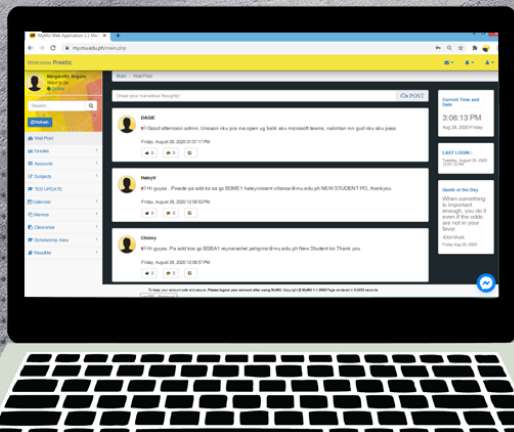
MyMU Web Application | L.Mo

my.mu.edu.ph/main.php

Welcome Preetz

Margarette Angas
Wall to do
online

Search...

Refresh

Wall Post

Grades

Accounts

Subjects

TES UPDATE

Calendar

Memos

Clearance

Scholarship Area

Resultlist

Main / Wall Post

Share your momentous thoughts!

POST

DAGIE

Good afternoon admin. Unsaon nku pra ma open ug balik aku microsoft teams, nalimtan nm gud nku aku pass.

Friday, August 28, 2020 01:37:17 PM

Haleyrr

Hi guys. Pwede pa add ko sa go BSME1 haleyconent.villanez@mu.edu.ph NEW STUDENT PO, thankyou.

Friday, August 28, 2020 12:59:50 PM

Chrissy

Hi guys. Pa add ko sa go BSBA1 reynarachel.peligrino@mu.edu.ph New Student ko Thank you

Friday, August 28, 2020 12:39:57 PM

Current Time and Date

3:06:13 PM
Aug 28, 2020 Friday

LAST LOGIN :
Tuesday, August 25, 2020 01:28:48 PM

Quote of the Day

When something is important enough, you do it even if the odds are not in your favor.
-Elon Musk
Friday Aug 28, 2020

To keep your account safe and secure. Please logout your account after using MyMU. Copyright © MyMU 1.1 2020 Page rendered in 0.0235 seconds.